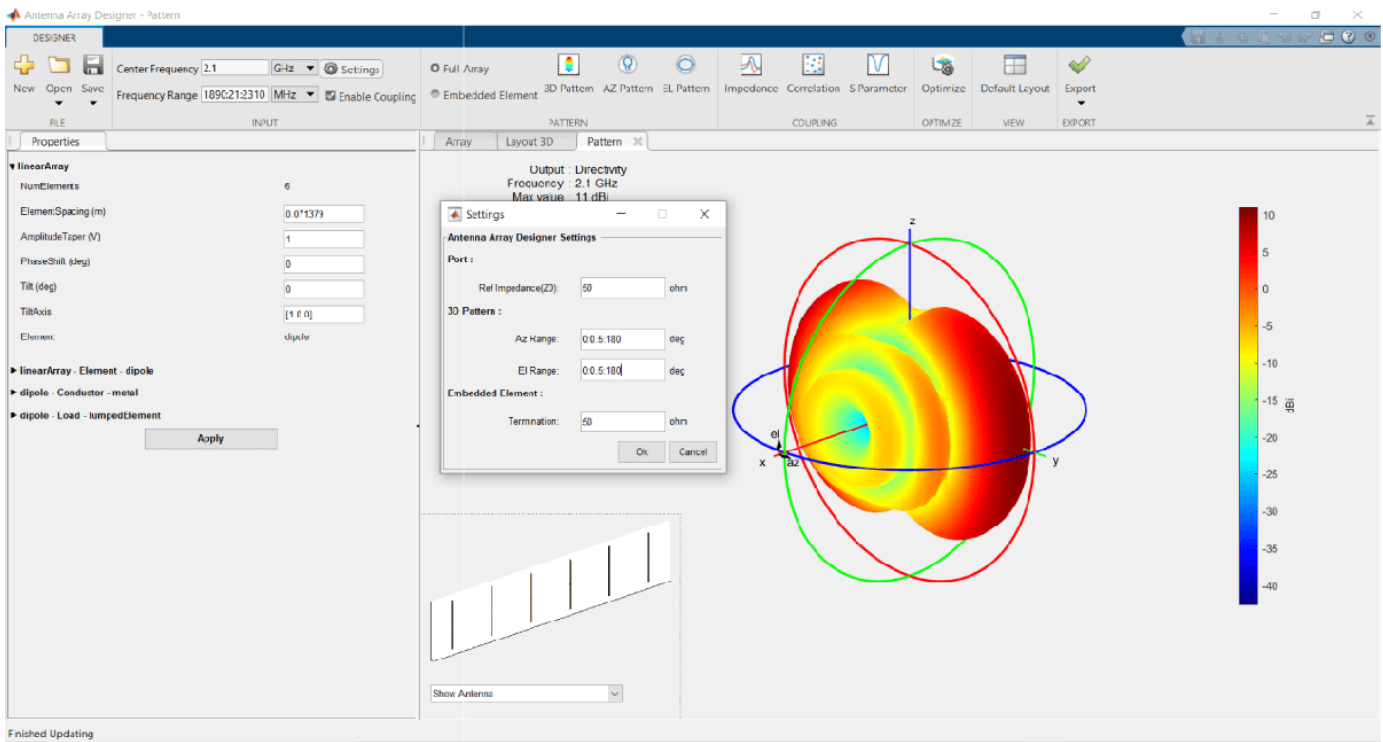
Antenna Array Designer - Pattern

DESIGNER

New Open Save
FILE

Center Frequency 2.1 GHz Settings
Frequency Range 1890:21:2310 MHz Enable Coupling
INPUT

Full Array
Embedded Element
3D Pattern AZ Pattern EL Pattern
PATTERN

Impedance Correlation S Parameter
COUPLING

Optimize
OPTIMZE

Default Layout
VIEW

Export
EXPORT

Properties

linearArray
NumElements 6
ElementSpacing (m) 0.071379
AmplitudeTaper (V) 1
PhaseShift (deg) 0
Tilt (deg) 0
TiltAxis [1 0 0]
Element dipole

linearArray - Element - dipole
dipole - Conductor - metal
dipole - Load - lumpedElement

Apply

Array Layout 3D Pattern

Output : Directivity
Frequency : 2.1 GHz
Max value : 11 dBi

Settings
Antenna Array Designer Settings
Port :
Ref Impedance(Z0): 50 ohm
3D Pattern :
Az Range: 0:0.5:180 deg
El Range: 0:0.5:180 deg
Embedded Element :
Termination: 50 ohm
Ok Cancel

z
el
x az
y

10
5
0
-5
-10
-15
-20
-25
-30
-35
-40
dBi

Show Antenna

Finished Updating